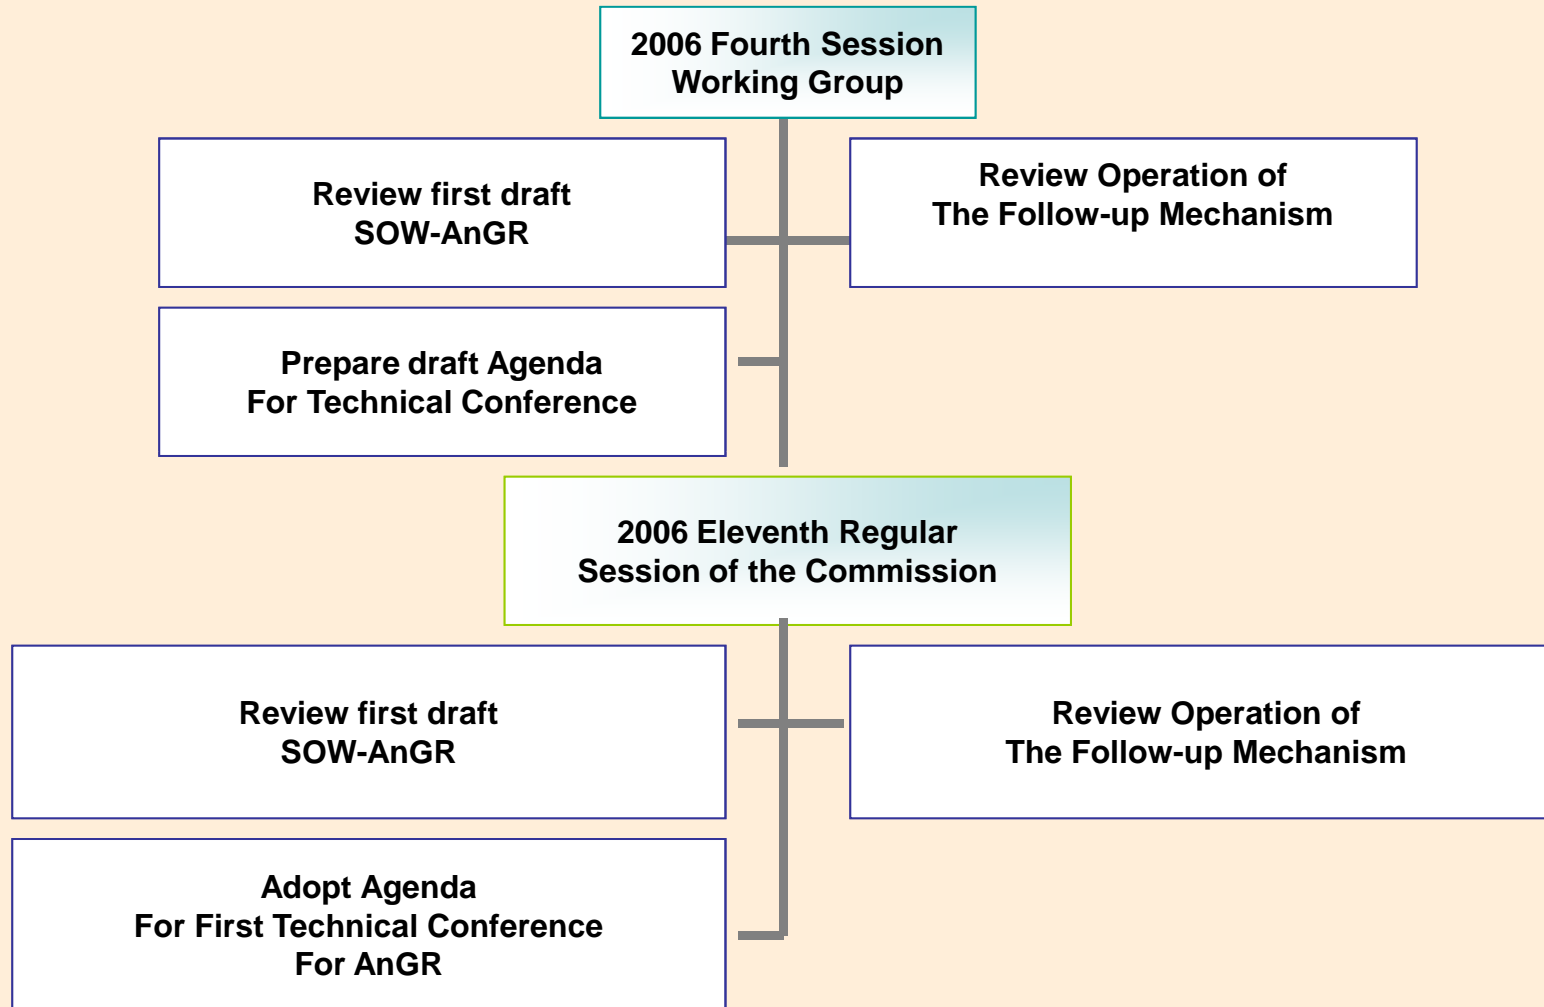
2006 Fourth Session
Working Group

Review first draft
SOW-AnGR

Review Operation of
The Follow-up Mechanism

Prepare draft Agenda
For Technical Conference

2006 Eleventh Regular
Session of the Commission

Review first draft
SOW-AnGR

Review Operation of
The Follow-up Mechanism

Adopt Agenda
For First Technical Conference
For AnGR